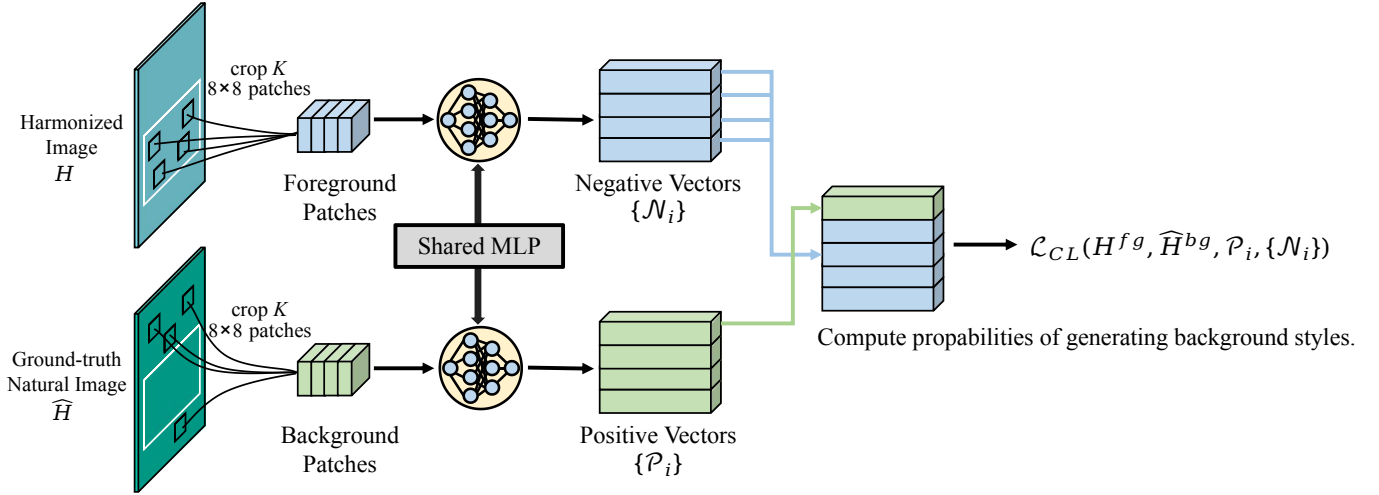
Harmonized Image
$H$

crop $K$
8×8 patches

Foreground Patches

Negative Vectors
$\{\mathcal{N}_i\}$

Shared MLP

Ground-truth Natural Image
$\widehat{H}$

crop $K$
8×8 patches

Background Patches

Positive Vectors
$\{\mathcal{P}_i\}$

$\mathcal{L}_{CL}(H^{fg}, \widehat{H}^{bg}, \mathcal{P}_i, \{\mathcal{N}_i\})$

Compute propabilities of generating background styles.